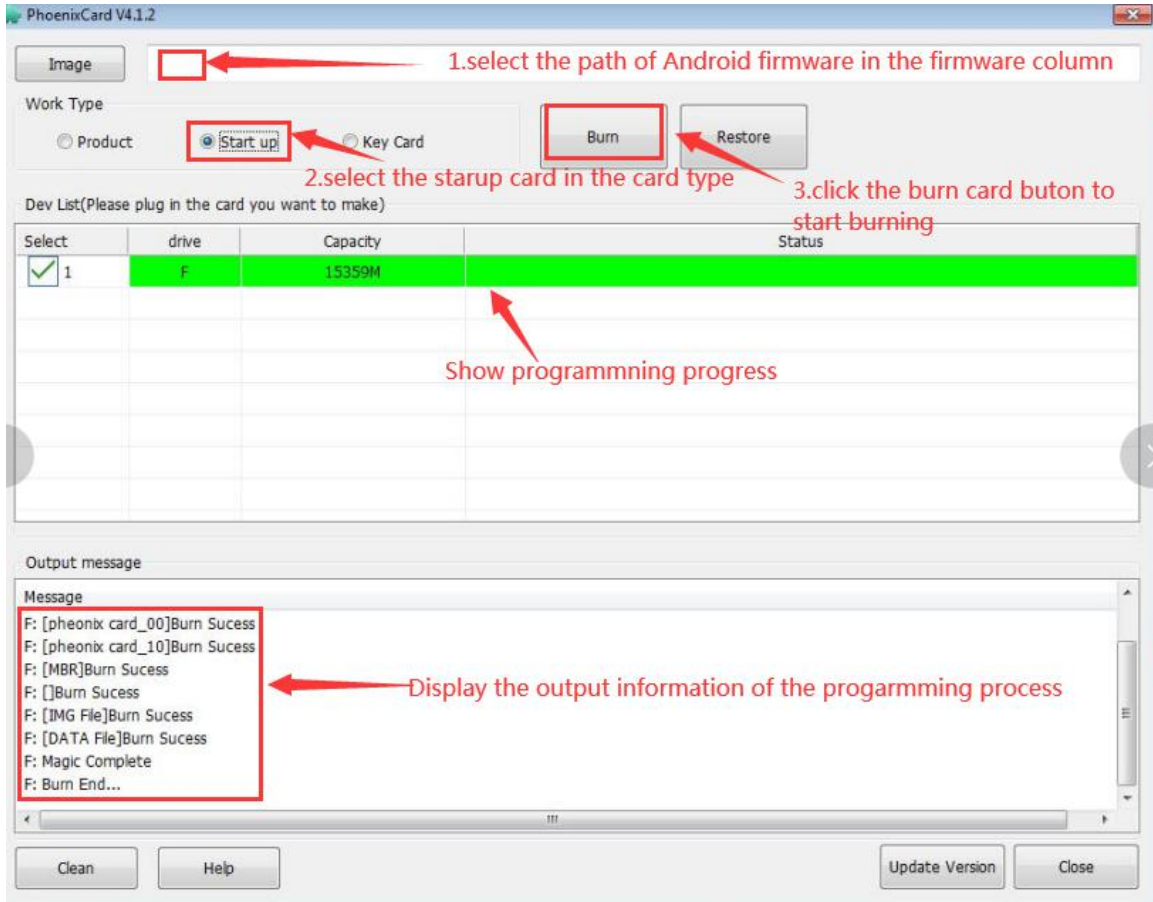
PhoenixCard V4.1.2

Image

1.select the path of Android firmware in the firmware column

Work Type

Product

Start up

Key Card

Burn

Restore

2.select the starup card in the card type

3.click the burn card buton to start burning

Dev List(Please plug in the card you want to make)

| Select | drive | Capacity | Status |
|---|---|---|---|
| 1 | F | 15359M | |

Show programmning progress

Output message

Message

F: [pheonix card_00]Burn Sucess
F: [pheonix card_10]Burn Sucess
F: [MBR]Burn Sucess
F: []Burn Sucess
F: [IMG File]Burn Sucess
F: [DATA File]Burn Sucess
F: Magic Complete
F: Burn End...

Display the output information of the progarmming process

Clean

Help

Update Version

Close